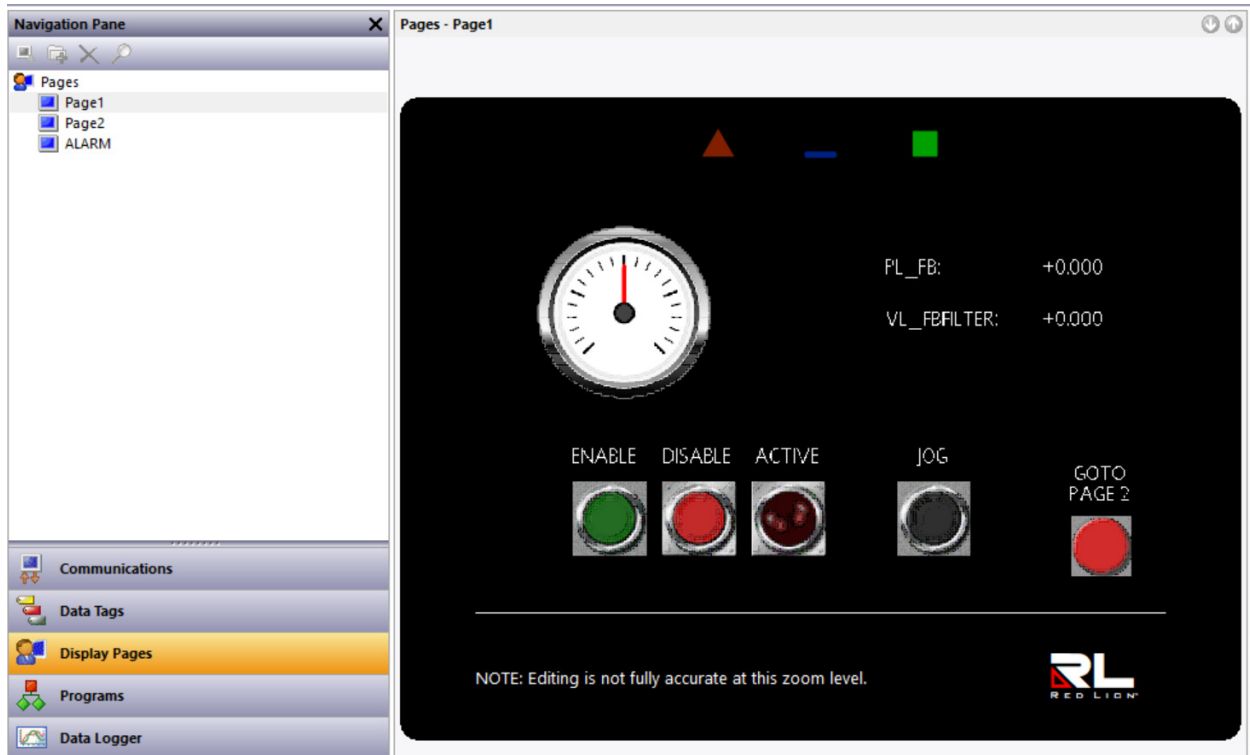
Navigation Pane

Pages
Page1
Page2
ALARM

Communications
Data Tags
Display Pages
Programs
Data Logger

Pages - Page1

PL_FB: +0.000

VL_FBFILTER: +0.000

ENABLE DISABLE ACTIVE JOG

GOTO PAGE 2

NOTE: Editing is not fully accurate at this zoom level.

RL
RED LION